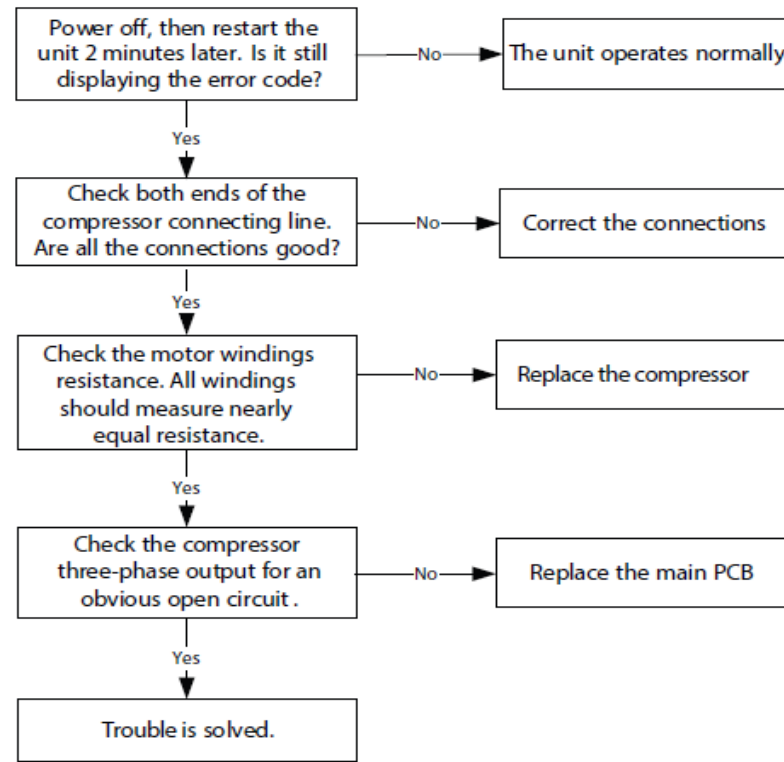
Power off, then restart the unit 2 minutes later. Is it still displaying the error code?

No

The unit operates normally

Yes

Check both ends of the compressor connecting line. Are all the connections good?

No

Correct the connections

Yes

Check the motor windings resistance. All windings should measure nearly equal resistance.

No

Replace the compressor

Yes

Check the compressor three-phase output for an obvious open circuit .

No

Replace the main PCB

Yes

Trouble is solved.